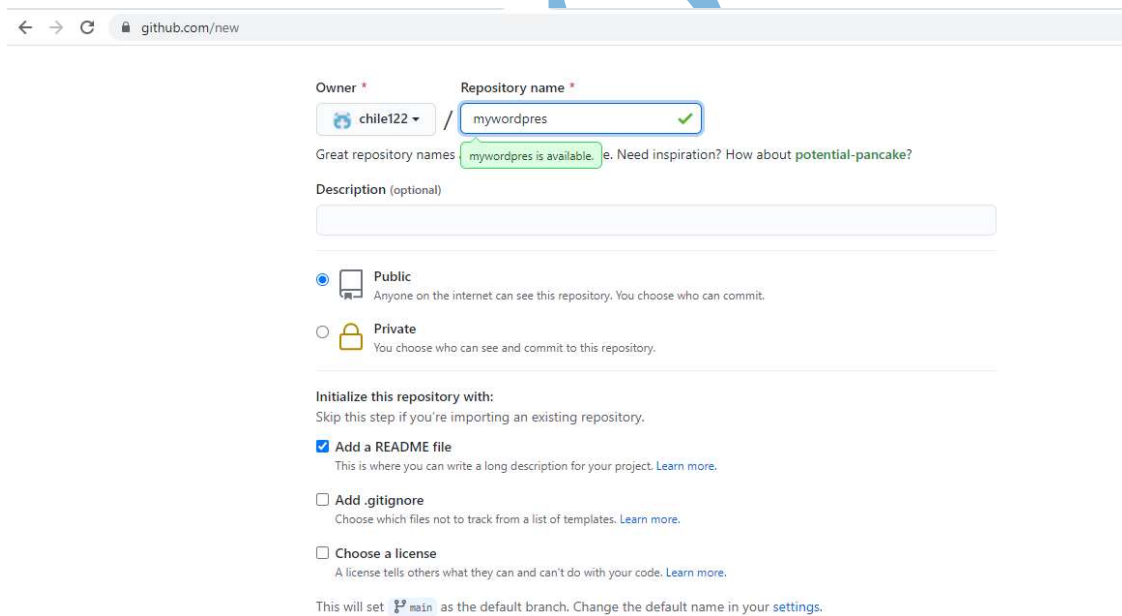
github.com/new

Owner *

Repository name *

chile122 ▾ / mywordpres

Great repository names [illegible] mywordpres is available. e. Need inspiration? How about potential-pancake?

Description (optional)

Public
Anyone on the internet can see this repository. You choose who can commit.

Private
You choose who can see and commit to this repository.

Initialize this repository with:
Skip this step if you're importing an existing repository.

Add a README file
This is where you can write a long description for your project. Learn more.

Add .gitignore
Choose which files not to track from a list of templates. Learn more.

Choose a license
A license tells others what they can and can't do with your code. Learn more.

This will set main as the default branch. Change the default name in your settings.